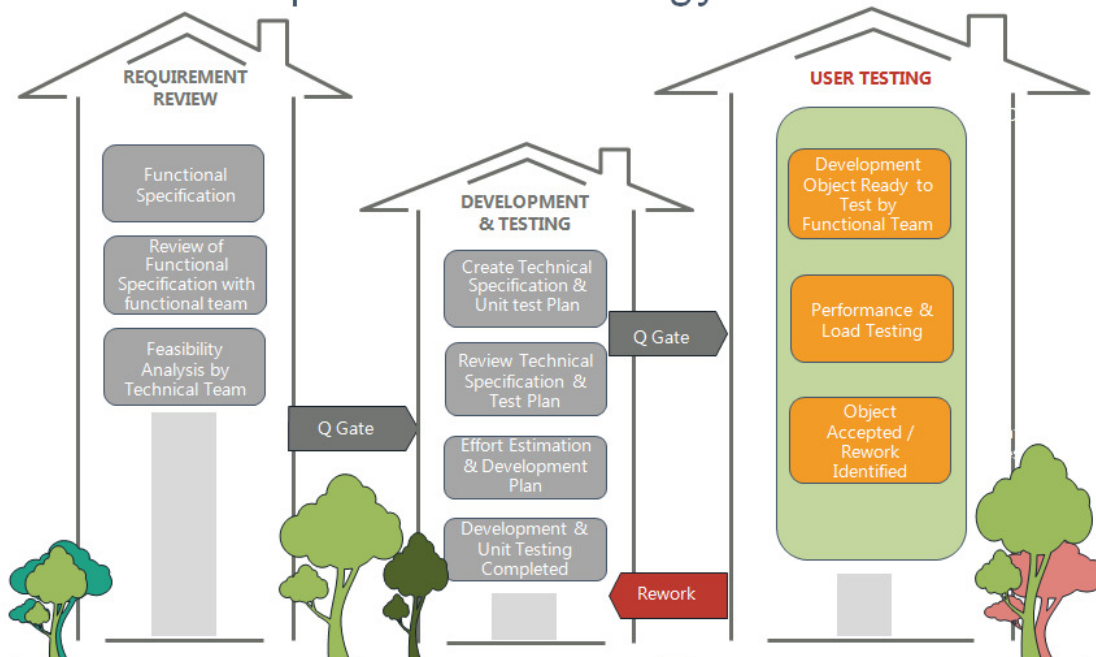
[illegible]

REQUIREMENT REVIEW

Functional Specification

Review of Functional Specification with functional team

Feasibility Analysis by Technical Team

Q Gate

DEVELOPMENT & TESTING

Create Technical Specification & Unit test Plan

Review Technical Specification & Test Plan

Effort Estimation & Development Plan

Development & Unit Testing Completed

Q Gate

Rework

USER TESTING

Development Object Ready to Test by Functional Team

Performance & Load Testing

Object Accepted / Rework Identified